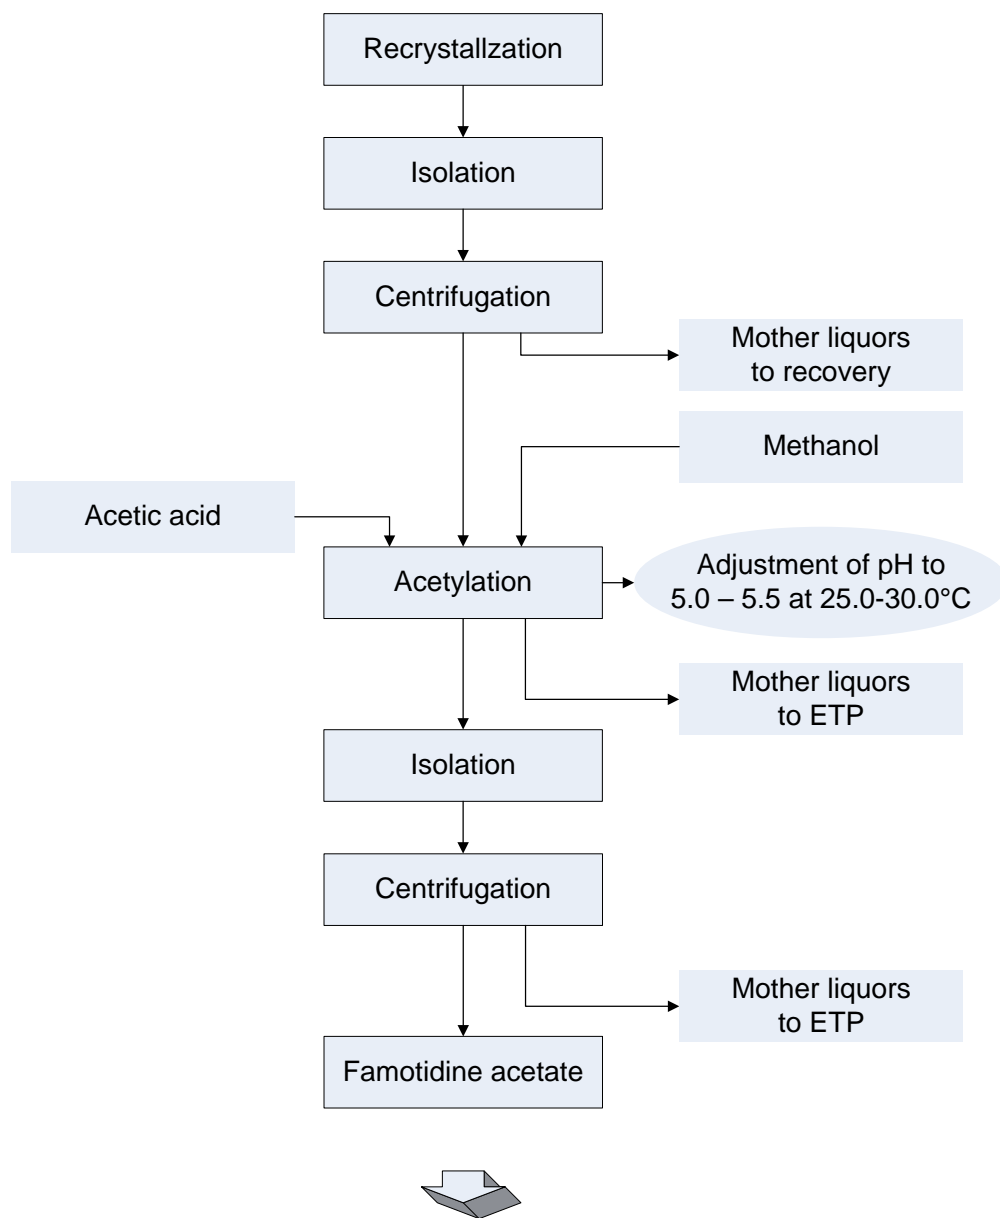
Recrystallzation

Isolation

Centrifugation

Mother liquors to recovery

Methanol

Acetic acid

Acetylation

Adjustment of pH to 5.0 – 5.5 at 25.0-30.0°C

Mother liquors to ETP

Isolation

Centrifugation

Mother liquors to ETP

Famotidine acetate